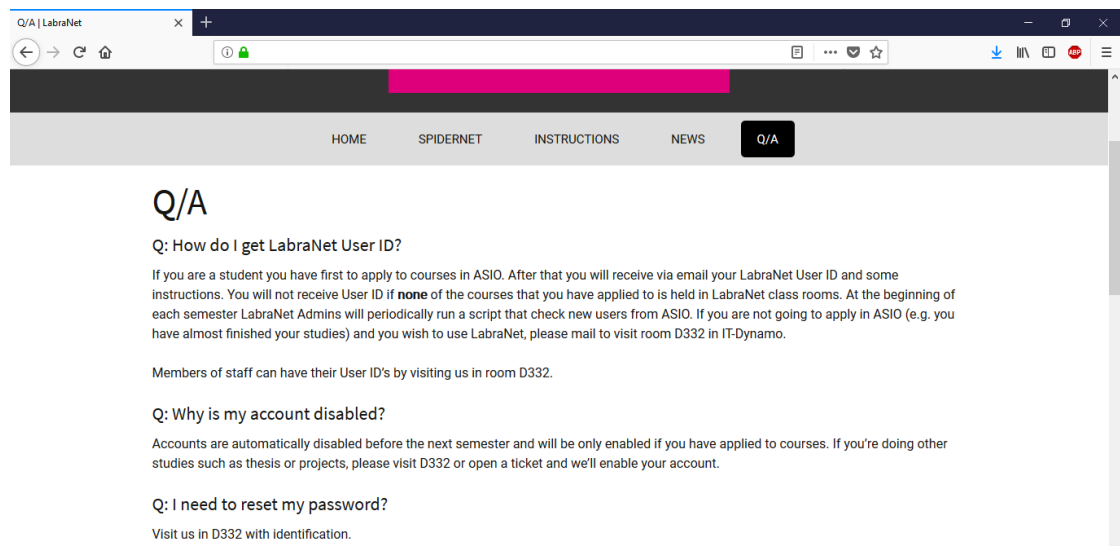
Q/A | LabraNet

HOME SPIDERNET INSTRUCTIONS NEWS Q/A

Q/A

Q: How do I get LabraNet User ID?

If you are a student you have first to apply to courses in ASIO. After that you will receive via email your LabraNet User ID and some instructions. You will not receive User ID if **none** of the courses that you have applied to is held in LabraNet class rooms. At the beginning of each semester LabraNet Admins will periodically run a script that check new users from ASIO. If you are not going to apply in ASIO (e.g. you have almost finished your studies) and you wish to use LabraNet, please mail to visit room D332 in IT-Dynamo.

Members of staff can have their User ID's by visiting us in room D332.

Q: Why is my account disabled?

Accounts are automatically disabled before the next semester and will be only enabled if you have applied to courses. If you're doing other studies such as thesis or projects, please visit D332 or open a ticket and we'll enable your account.

Q: I need to reset my password?

Visit us in D332 with identification.